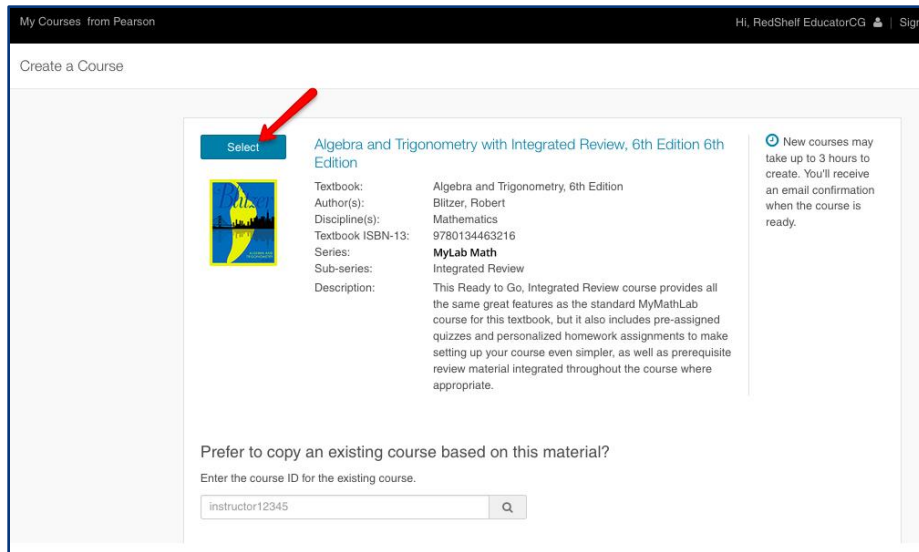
My Courses from Pearson

Hi, RedShelf EducatorCG | Sig

Create a Course

Select

Algebra and Trigonometry with Integrated Review, 6th Edition 6th Edition

Blitzer

| | |
|---|---|
| Textbook: | Algebra and Trigonometry, 6th Edition |
| Author(s): | Blitzer, Robert |
| Discipline(s): | Mathematics |
| Textbook ISBN-13: | 9780134463216 |
| Series: | MyLab Math |
| Sub-series: | Integrated Review |
| Description: | This Ready to Go, Integrated Review course provides all the same great features as the standard MyMathLab course for this textbook, but it also includes pre-assigned quizzes and personalized homework assignments to make setting up your course even simpler, as well as prerequisite review material integrated throughout the course where appropriate. |

New courses may take up to 3 hours to create. You'll receive an email confirmation when the course is ready.

Prefer to copy an existing course based on this material?

Enter the course ID for the existing course.

instructor12345